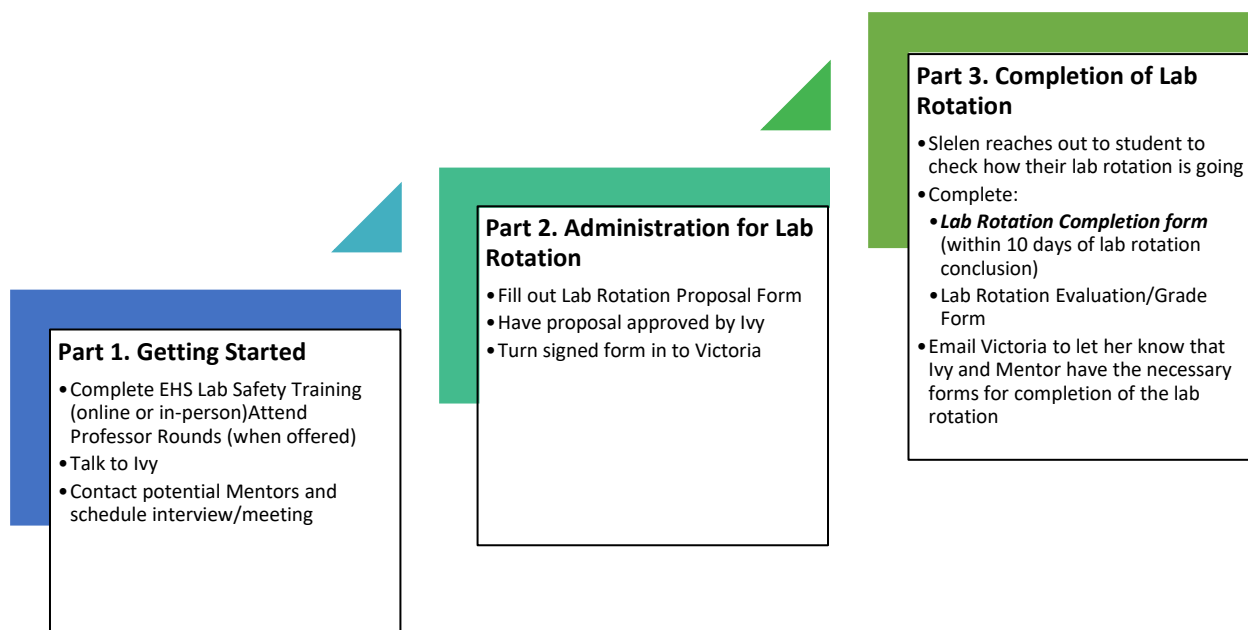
**Part 1. Getting Started**

- Complete EHS Lab Safety Training (online or in-person)Attend Professor Rounds (when offered)
- Talk to Ivy
- Contact potential Mentors and schedule interview/meeting

**Part 2. Administration for Lab Rotation**

- Fill out Lab Rotation Proposal Form
- Have proposal approved by Ivy
- Turn signed form in to Victoria

**Part 3. Completion of Lab Rotation**

- Slelen reaches out to student to check how their lab rotation is going
- Complete:
  - ***Lab Rotation Completion form*** (within 10 days of lab rotation conclusion)
  - Lab Rotation Evaluation/Grade Form
- Email Victoria to let her know that Ivy and Mentor have the necessary forms for completion of the lab rotation